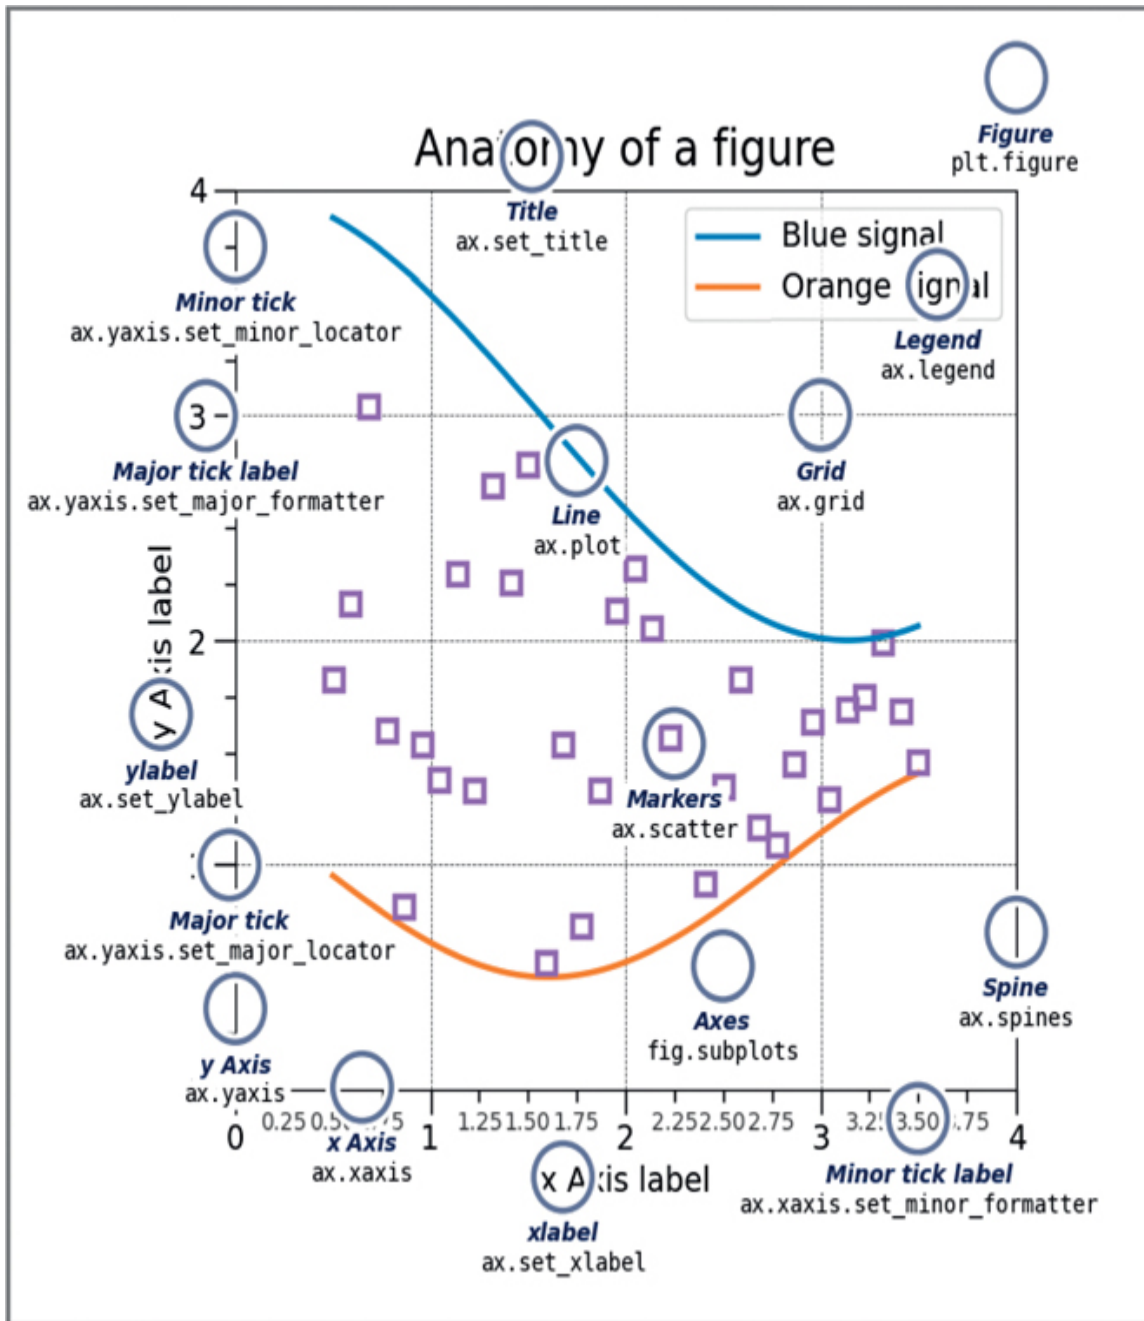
Ana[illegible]y of a figure

Figure
plt.figure

Title
ax.set_title

Blue signal
Orange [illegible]al

Legend
ax.legend

4

Minor tick
ax.yaxis.set_minor_locator

3

Major tick label
ax.yaxis.set_major_formatter

Grid
ax.grid

Line
ax.plot

y A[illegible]is label

2

ylabel
ax.set_ylabel

Markers
ax.scatter

Major tick
ax.yaxis.set_major_locator

Spine
ax.spines

Axes
fig.subplots

y Axis
ax.yaxis

0 0.25 0.5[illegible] 1 1.25 1.50 1.75 2 2.25 2.50 2.75 3 3.2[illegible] 3.50 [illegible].75 4

x Axis
ax.xaxis

x A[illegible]is label

Minor tick label
ax.xaxis.set_minor_formatter

xlabel
ax.set_xlabel